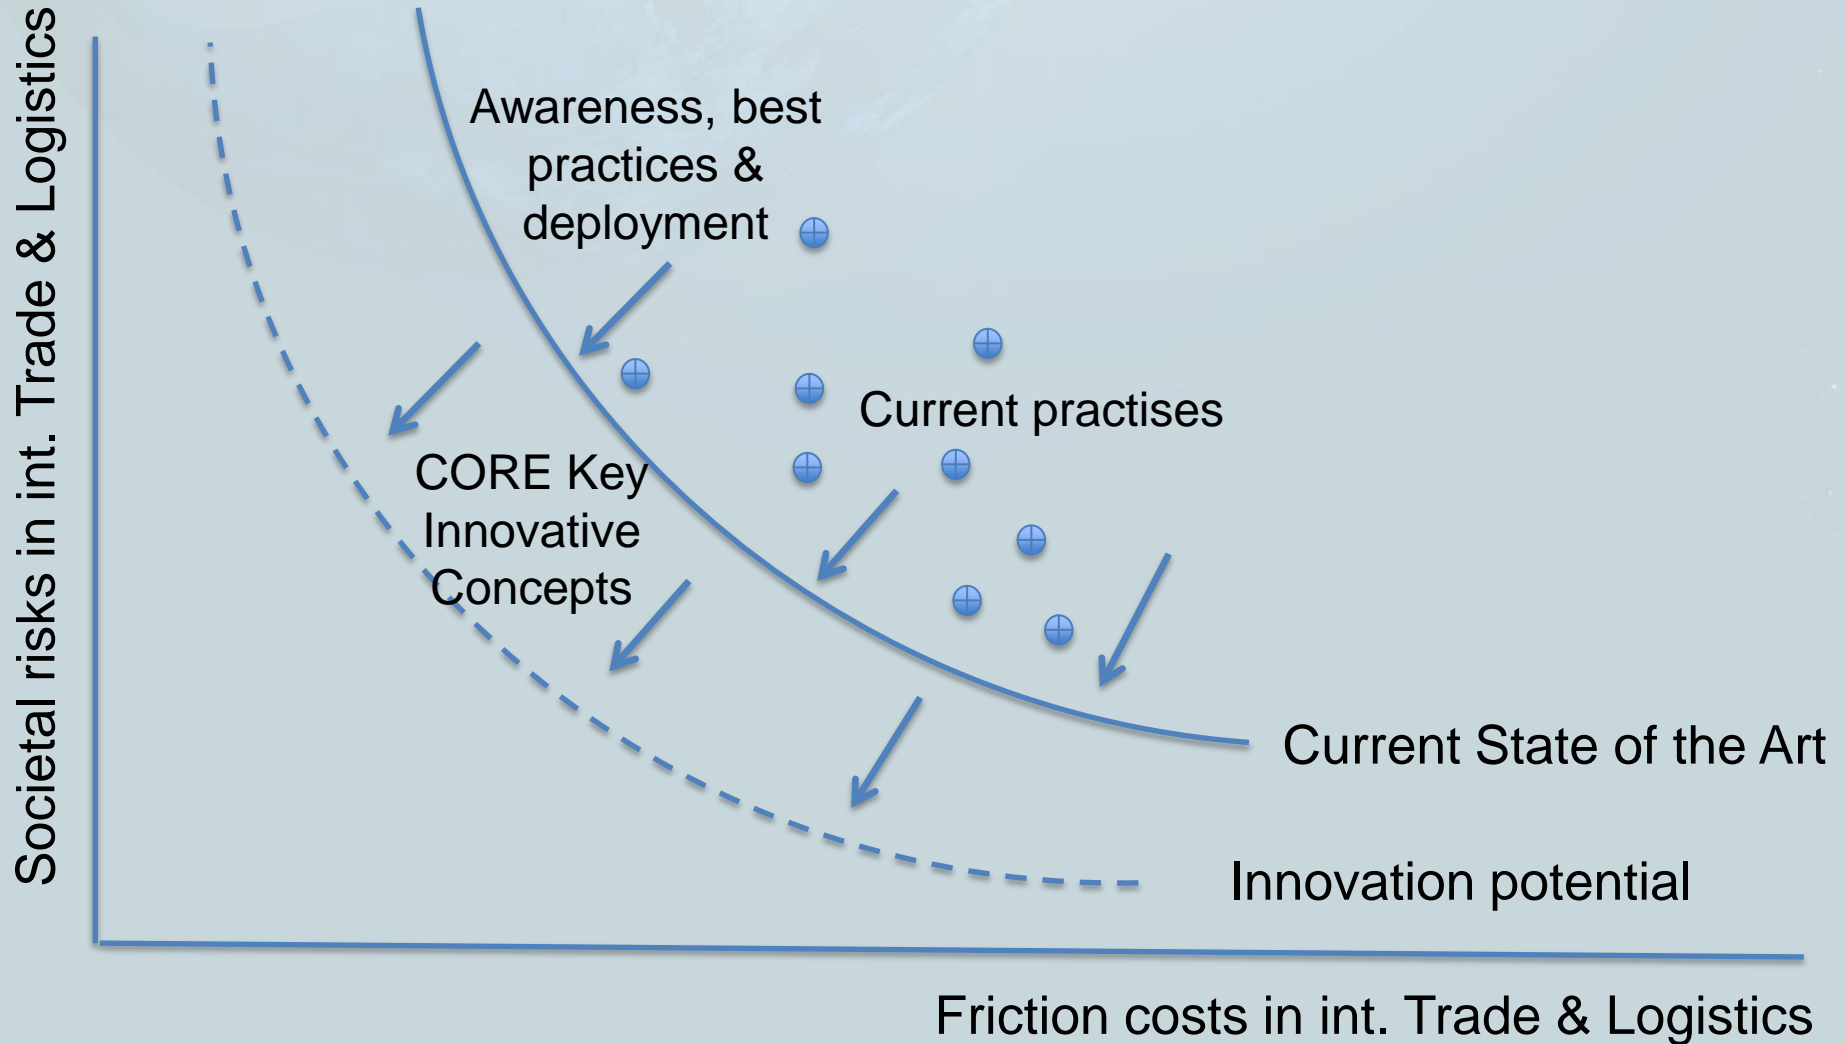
Societal risks in int. Trade & Logistics

Awareness, best practices & deployment

Current practises

CORE Key Innovative Concepts

Current State of the Art

Innovation potential

Friction costs in int. Trade & Logistics